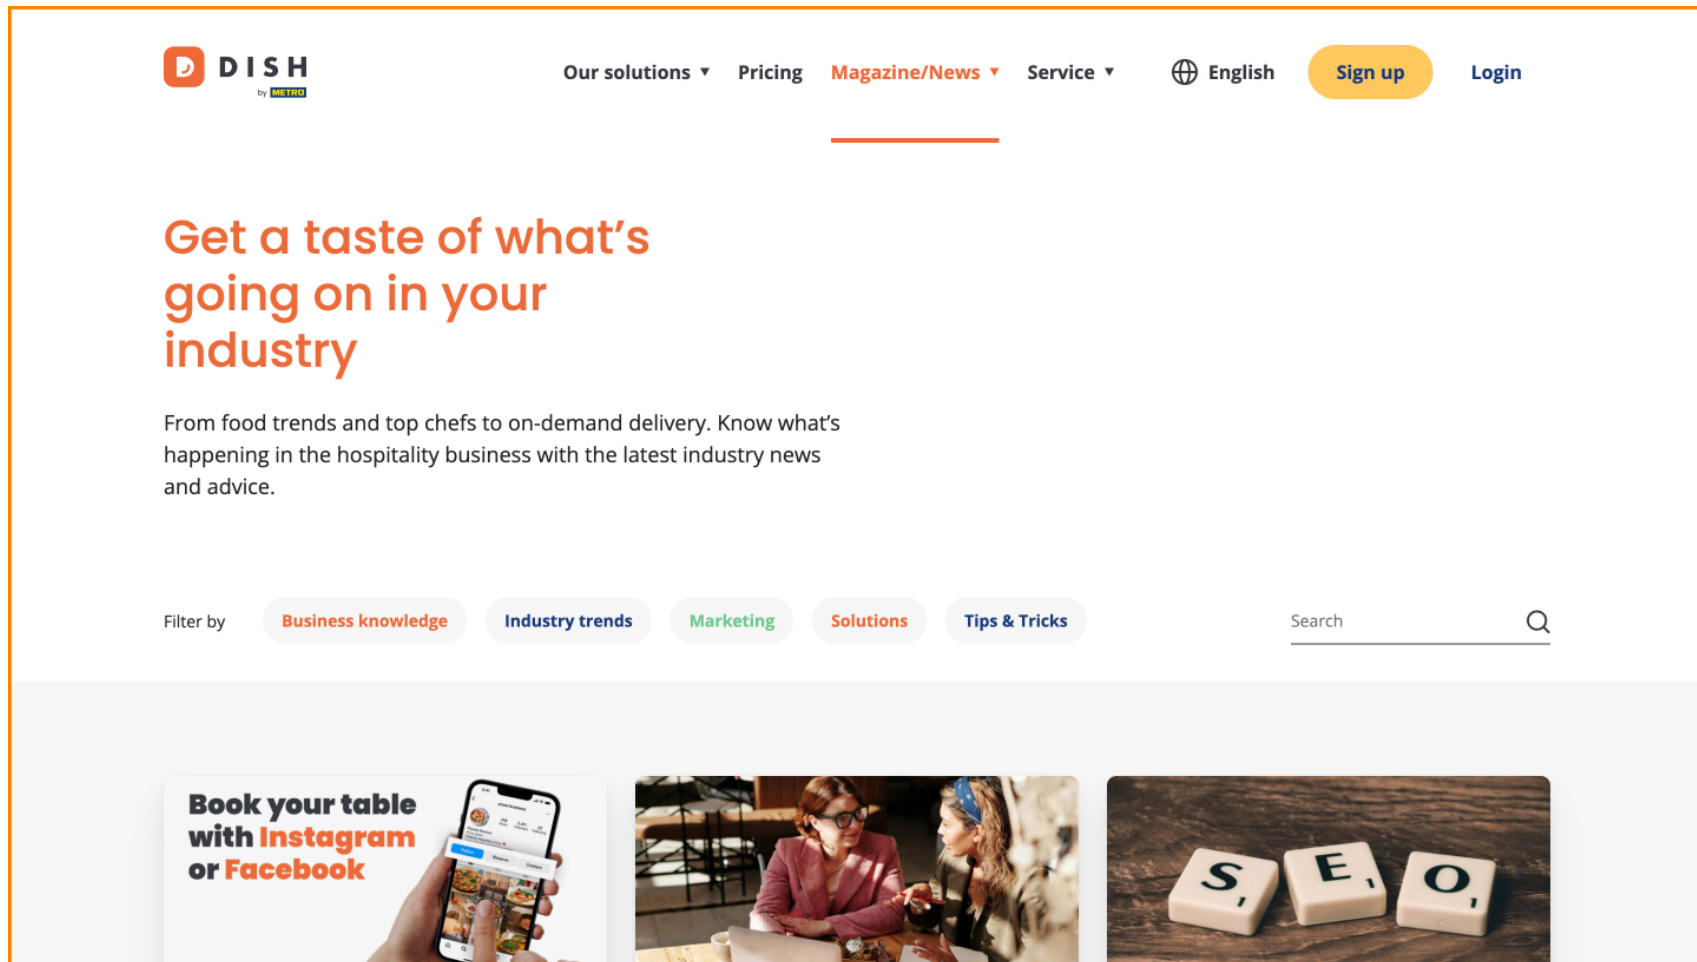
DISH by METRO

Our solutions ▾ Pricing Magazine/News ▾ Service ▾ English Sign up Login

Get a taste of what's going on in your industry

From food trends and top chefs to on-demand delivery. Know what's happening in the hospitality business with the latest industry news and advice.

Filter by Business knowledge Industry trends Marketing Solutions Tips & Tricks

Search

Book your table with Instagram or Facebook

S E O